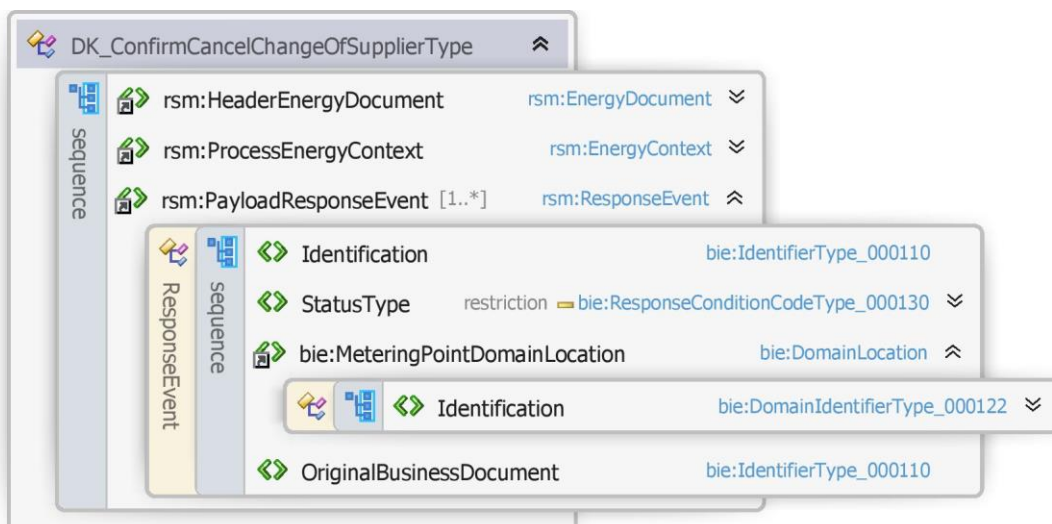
DK_ConfirmCancelChangeOfSupplierType

sequence

rsm:HeaderEnergyDocument rsm:EnergyDocument

rsm:ProcessEnergyContext rsm:EnergyContext

rsm:PayloadResponseEvent [1..*] rsm:ResponseEvent

ResponseEvent

sequence

Identification bie:IdentifierType_000110

StatusType restriction bie:ResponseConditionCodeType_000130

bie:MeteringPointDomainLocation bie:DomainLocation

Identification bie:DomainIdentifierType_000122

OriginalBusinessDocument bie:IdentifierType_000110